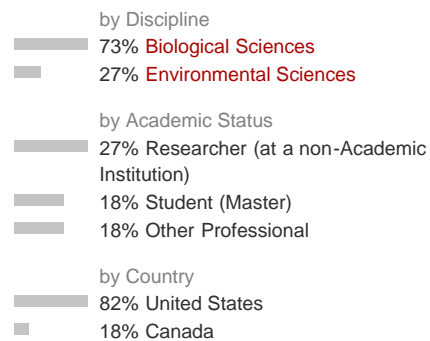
by Discipline
73% Biological Sciences
27% Environmental Sciences

by Academic Status
27% Researcher (at a non-Academic Institution)
18% Student (Master)
18% Other Professional

by Country
82% United States
18% Canada